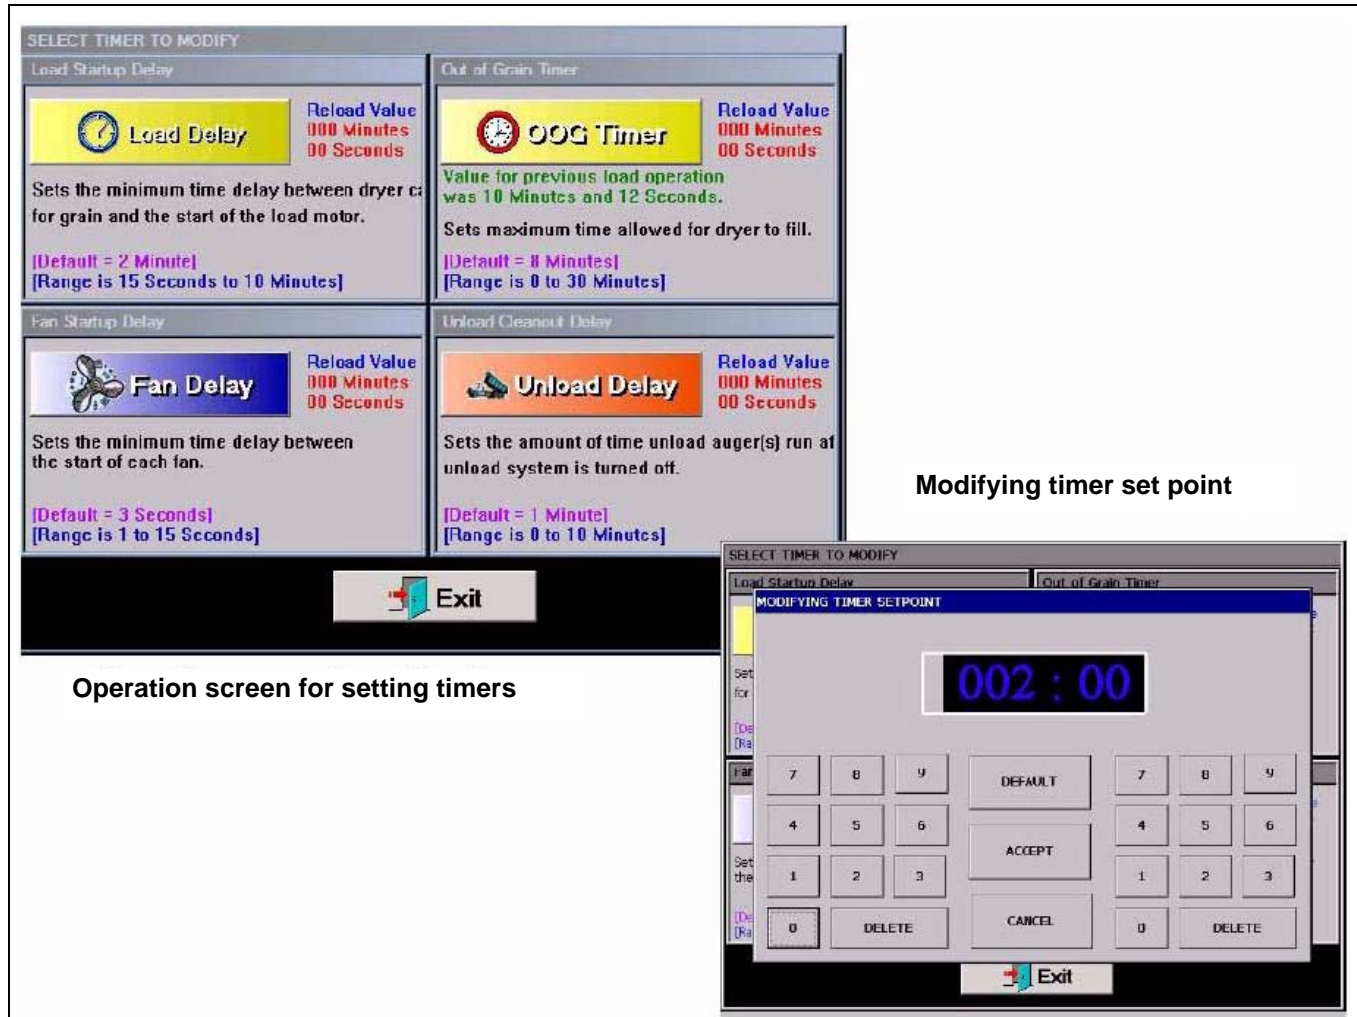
SELECT TIMER TO MODIFY

Load Startup Delay

Load Delay

Reload Value
000 Minutes
00 Seconds

Sets the minimum time delay between dryer ca
for grain and the start of the load motor.

[Default = 2 Minute]
[Range is 15 Seconds to 10 Minutes]

Out of Grain Timer

OOG Timer

Reload Value
000 Minutes
00 Seconds

Value for previous load operation was 10 Minutes and 12 Seconds.

Sets maximum time allowed for dryer to fill.

[Default = 8 Minutes]
[Range is 0 to 30 Minutes]

Fan Startup Delay

Fan Delay

Reload Value
000 Minutes
00 Seconds

Sets the minimum time delay between the start of each fan.

[Default = 3 Seconds]
[Range is 1 to 15 Seconds]

Unload Cleanout Delay

Unload Delay

Reload Value
000 Minutes
00 Seconds

Sets the amount of time unload auger(s) run af
unload system is turned off.

[Default = 1 Minute]
[Range is 0 to 10 Minutes]

Exit

Operation screen for setting timers

Modifying timer set point

SELECT TIMER TO MODIFY

Load Startup Delay

Out of Grain Timer

MODIFYING TIMER SETPOINT

002 : 00

7 8 9 DEFAULT 7 8 9

4 5 6 ACCEPT 4 5 6

1 2 3 1 2 3

0 DELETE CANCEL 0 DELETE

Exit